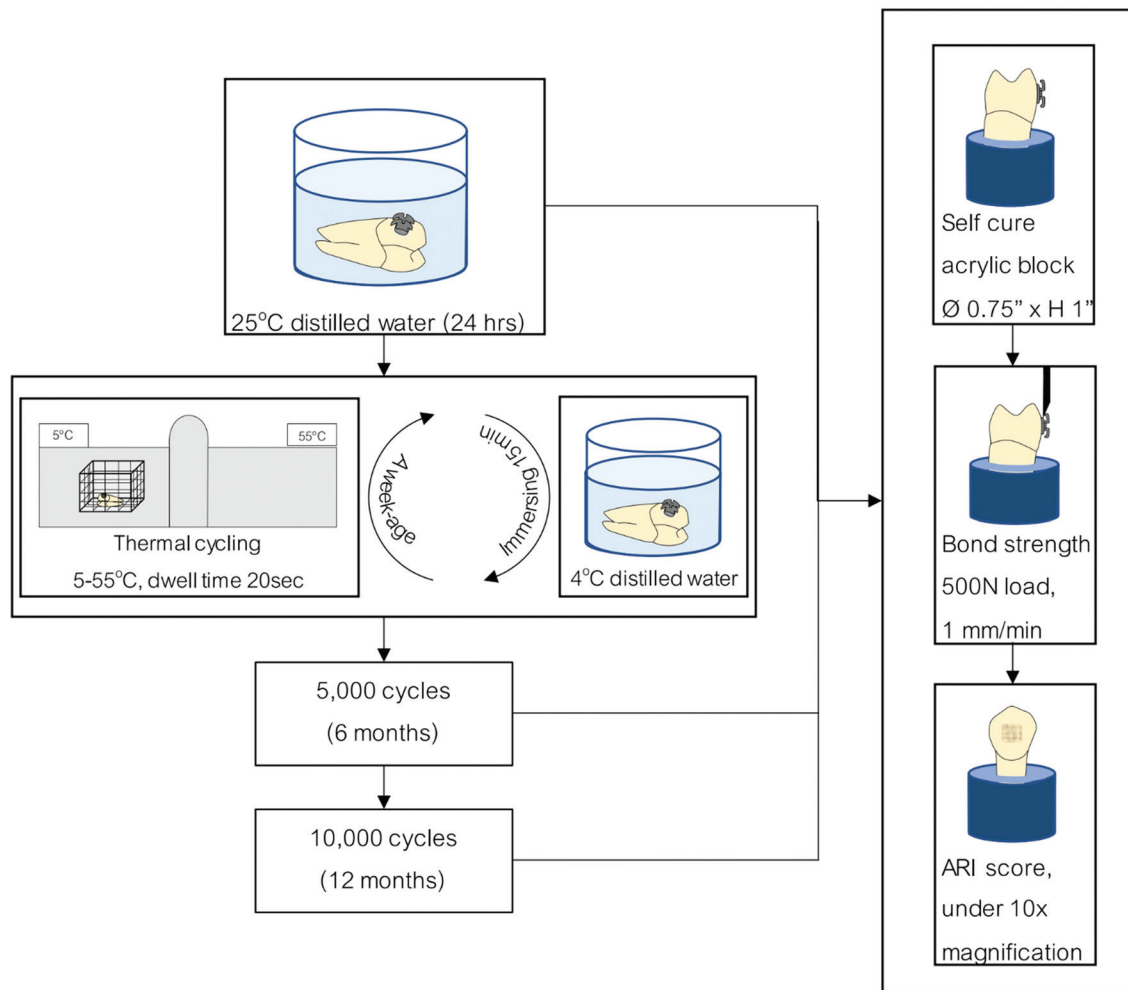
25°C distilled water (24 hrs)

5°C

55°C

Thermal cycling

5-55°C, dwell time 20sec

A week-age

Immersing 15min

4°C distilled water

5,000 cycles

(6 months)

10,000 cycles

(12 months)

Self cure acrylic block Ø 0.75" x H 1"

Bond strength 500N load, 1 mm/min

ARI score, under 10x magnification